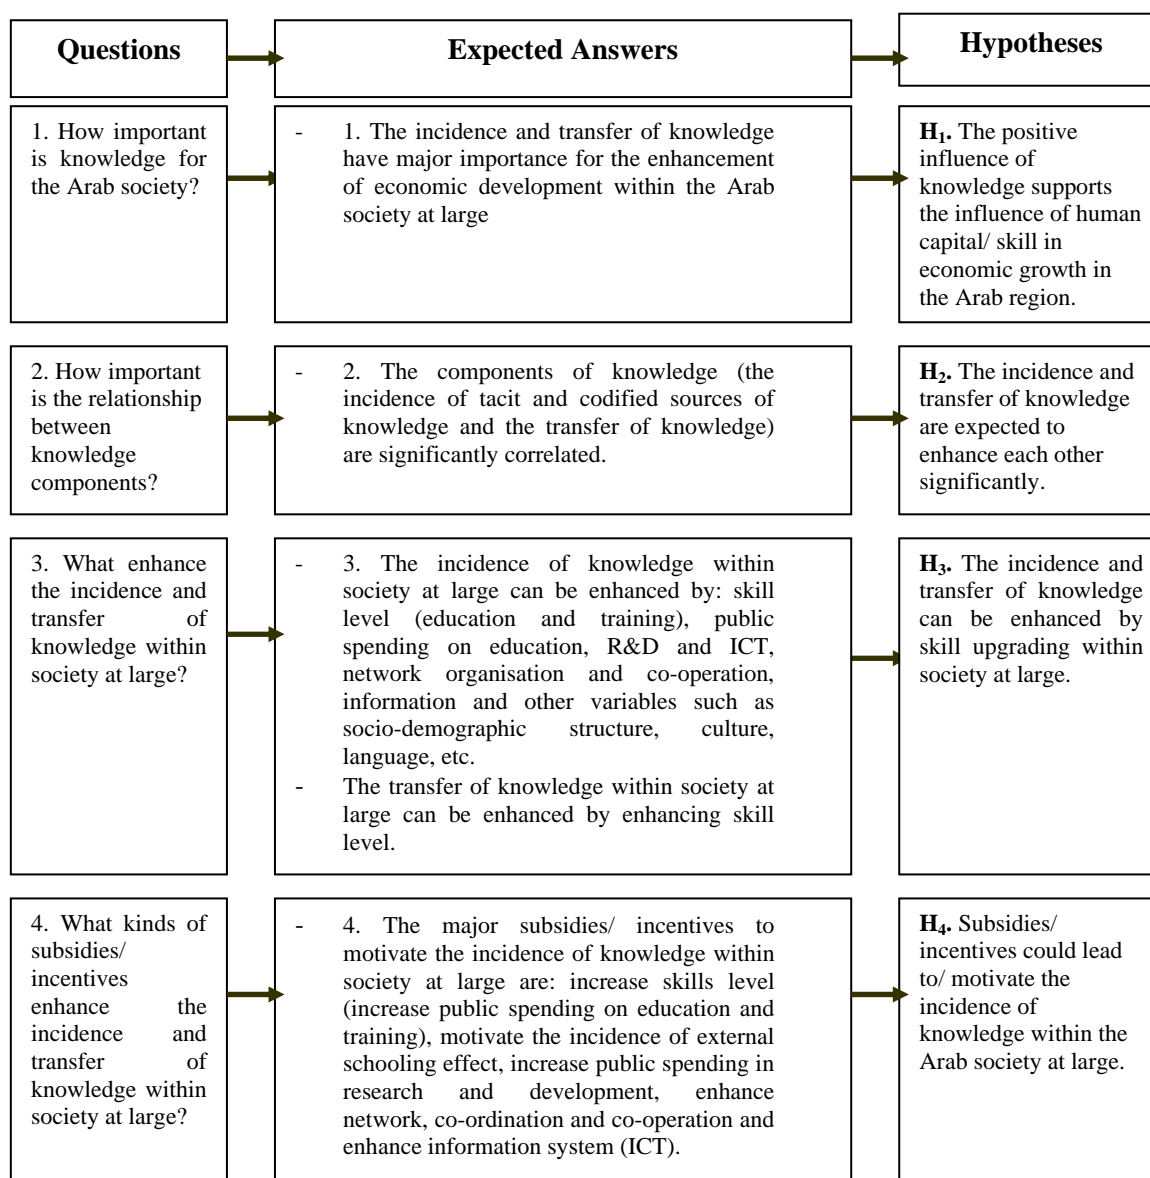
| Questions | Expected Answers | Hypotheses |
|---|---|---|
| 1. How important is knowledge for the Arab society? | - 1. The incidence and transfer of knowledge have major importance for the enhancement of economic development within the Arab society at large | **$H_1$.** The positive influence of knowledge supports the influence of human capital/ skill in economic growth in the Arab region. |
| 2. How important is the relationship between knowledge components? | - 2. The components of knowledge (the incidence of tacit and codified sources of knowledge and the transfer of knowledge) are significantly correlated. | **$H_2$.** The incidence and transfer of knowledge are expected to enhance each other significantly. |
| 3. What enhance the incidence and transfer of knowledge within society at large? | - 3. The incidence of knowledge within society at large can be enhanced by: skill level (education and training), public spending on education, R&D and ICT, network organisation and co-operation, information and other variables such as socio-demographic structure, culture, language, etc. - The transfer of knowledge within society at large can be enhanced by enhancing skill level. | **$H_3$.** The incidence and transfer of knowledge can be enhanced by skill upgrading within society at large. |
| 4. What kinds of subsidies/ incentives enhance the incidence and transfer of knowledge within society at large? | - 4. The major subsidies/ incentives to motivate the incidence of knowledge within society at large are: increase skills level (increase public spending on education and training), motivate the incidence of external schooling effect, increase public spending in research and development, enhance network, co-ordination and co-operation and enhance information system (ICT). | **$H_4$.** Subsidies/ incentives could lead to/ motivate the incidence of knowledge within the Arab society at large. |